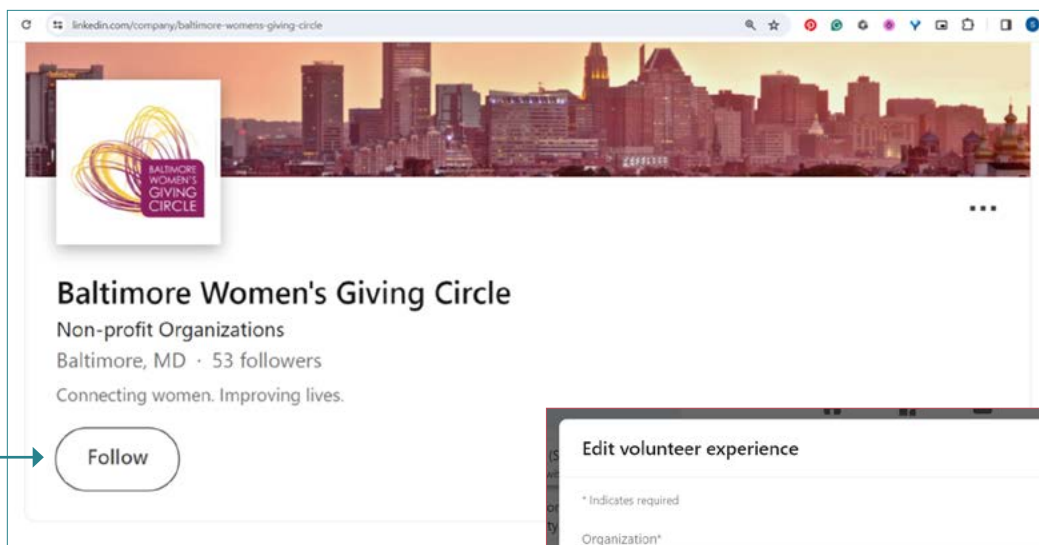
linkedin.com/company/baltimore-womens-giving-circle

BALTIMORE WOMEN'S GIVING CIRCLE

Baltimore Women's Giving Circle

Non-profit Organizations

Baltimore, MD · 53 followers

Connecting women. Improving lives.

Follow

Edit volunteer experience

* Indicates required

Organization*